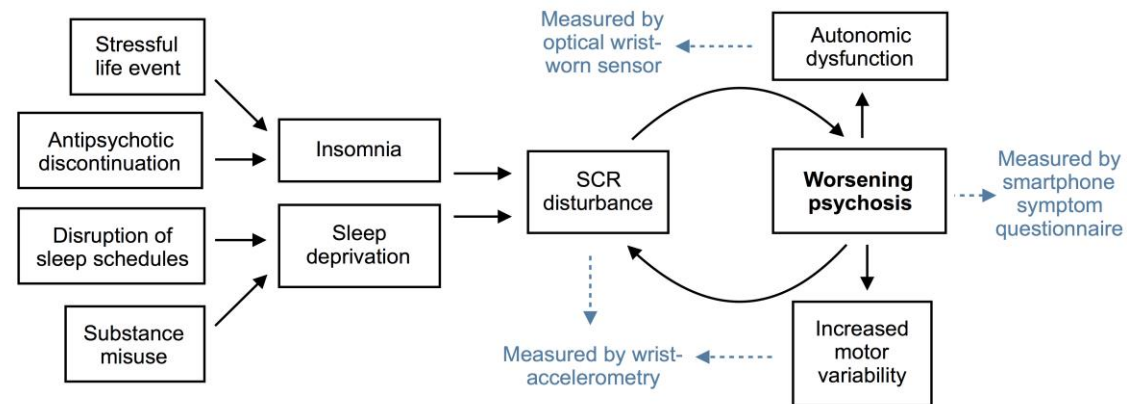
Stressful life event

Antipsychotic discontinuation

Disruption of sleep schedules

Substance misuse

Insomnia

Sleep deprivation

SCR disturbance

Measured by optical wrist-worn sensor

Autonomic dysfunction

Worsening psychosis

Measured by smartphone symptom questionnaire

Measured by wrist-accelerometry

Increased motor variability